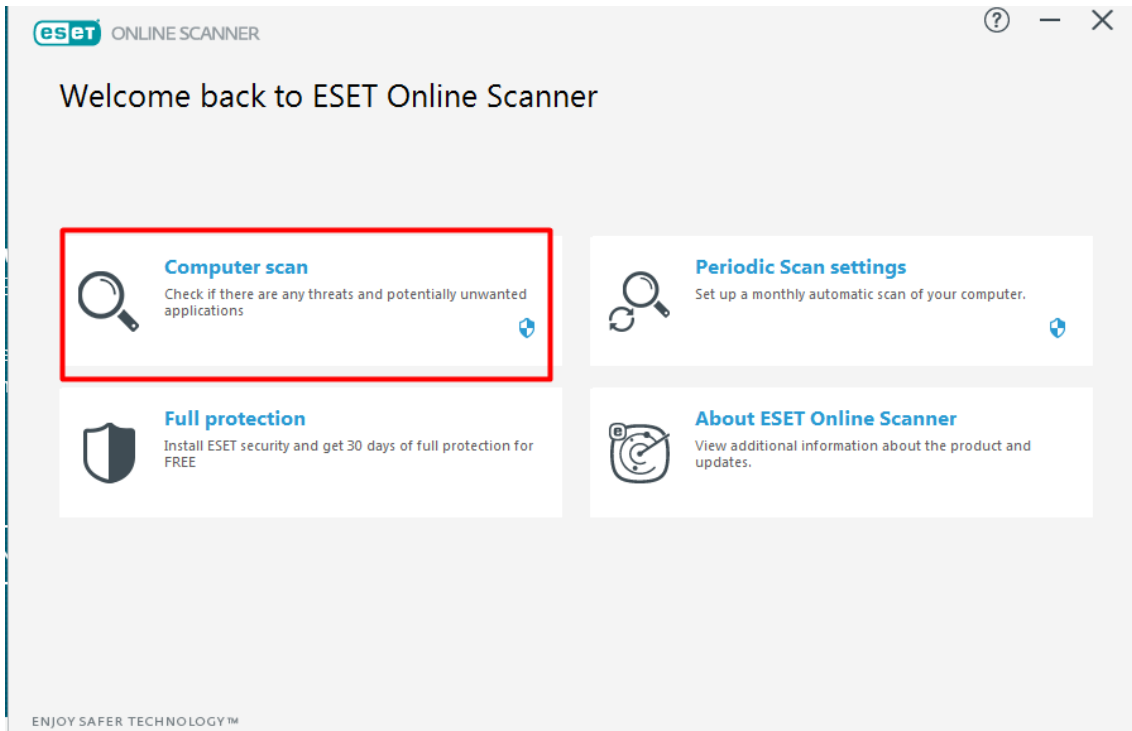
eset ONLINE SCANNER

?

Welcome back to ESET Online Scanner

Computer scan
Check if there are any threats and potentially unwanted applications

Periodic Scan settings
Set up a monthly automatic scan of your computer.

Full protection
Install ESET security and get 30 days of full protection for FREE

About ESET Online Scanner
View additional information about the product and updates.

ENJOY SAFER TECHNOLOGY™